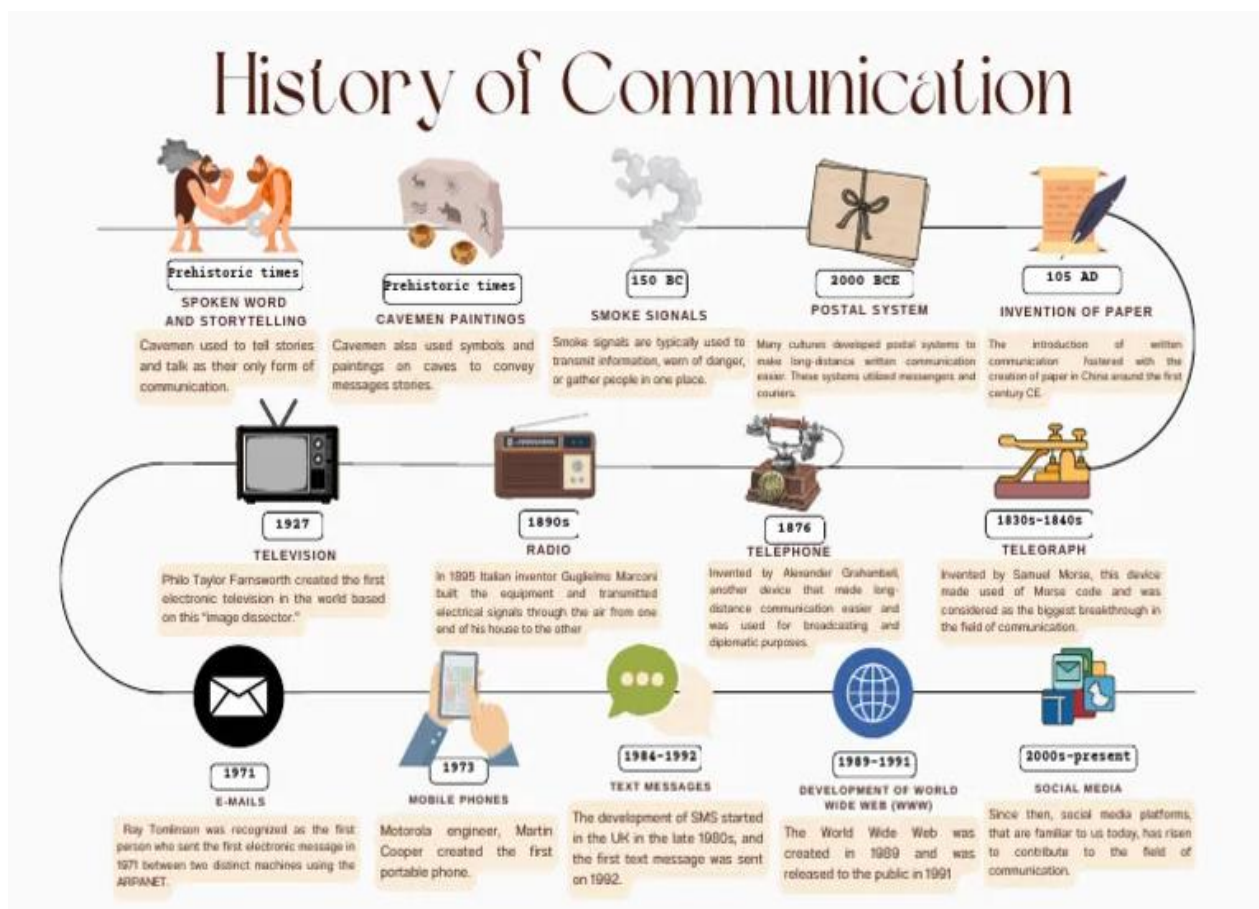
History of Communication

Prehistoric times
SPOKEN WORD AND STORYTELLING
Cavemen used to tell stories and talk as their only form of communication.

Prehistoric times
CAVEMEN PAINTINGS
Cavemen also used symbols and paintings on caves to convey messages stories.

150 BC
SMOKE SIGNALS
Smoke signals are typically used to transmit information, warn of danger, or gather people in one place.

2000 BCE
POSTAL SYSTEM
Many cultures developed postal systems to make long-distance written communication easier. These systems utilized messengers and couriers.

105 AD
INVENTION OF PAPER
The introduction of written communication fostered with the creation of paper in China around the first century CE.

1927
TELEVISION
Philo Taylor Farnsworth created the first electronic television in the world based on this "image dissector."

1890s
RADIO
In 1895 Italian inventor Guglielmo Marconi built the equipment and transmitted electrical signals through the air from one end of his house to the other

1876
TELEPHONE
Invented by Alexander Grahambell, another device that made long-distance communication easier and was used for broadcasting and diplomatic purposes.

1830s-1840s
TELEGRAPH
Invented by Samuel Morse, this device made used of Morse code and was considered as the biggest breakthrough in the field of communication.

1971
E-MAILS
Ray Tomlinson was recognized as the first person who sent the first electronic message in 1971 between two distinct machines using the ARPANET.

1973
MOBILE PHONES
Motorola engineer, Martin Cooper created the first portable phone.

1984-1992
TEXT MESSAGES
The development of SMS started in the UK in the late 1980s, and the first text message was sent on 1992.

1989-1991
DEVELOPMENT OF WORLD WIDE WEB (WWW)
The World Wide Web was created in 1989 and was released to the public in 1991

2000s-present
SOCIAL MEDIA
Since then, social media platforms, that are familiar to us today, has risen to contribute to the field of communication.